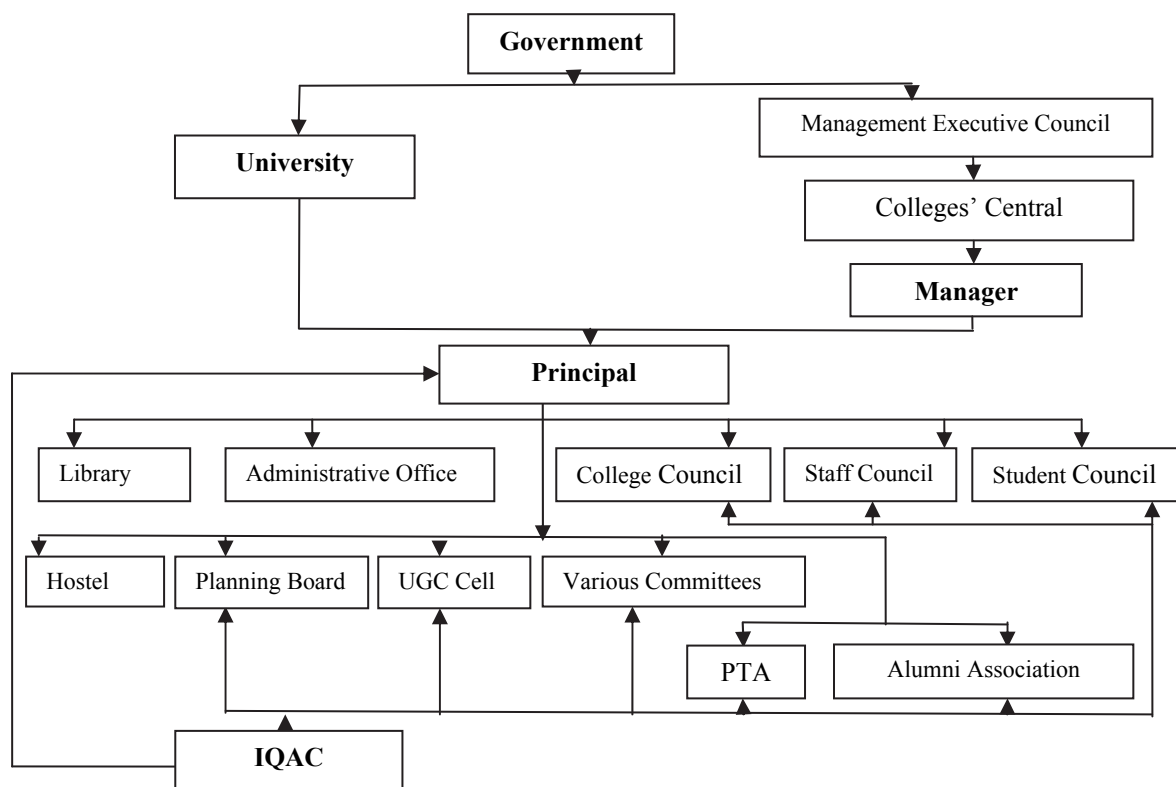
Government

University

Management Executive Council

Colleges' Central

Manager

Principal

Library

Administrative Office

College Council

Staff Council

Student Council

Hostel

Planning Board

UGC Cell

Various Committees

PTA

Alumni Association

IQAC